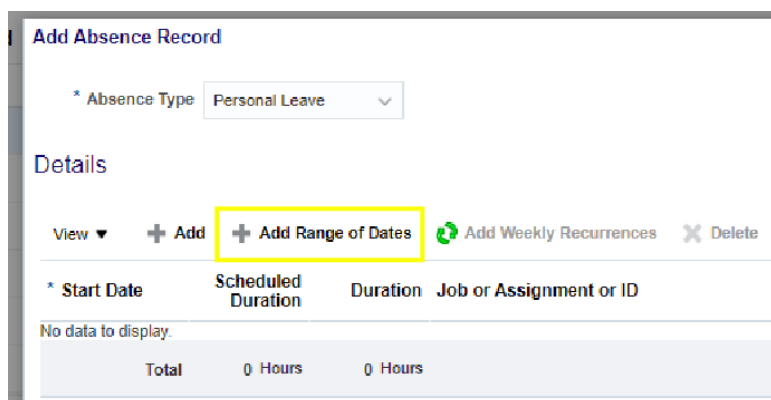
Add Absence Record

* Absence Type Personal Leave

Details

View ▾ + Add + Add Range of Dates Add Weekly Recurrences Delete

| * Start Date | Scheduled Duration | Duration | Job or Assignment or ID |
|---|---|---|---|
| No data to display. | | | |
| Total | 0 Hours | 0 Hours | |